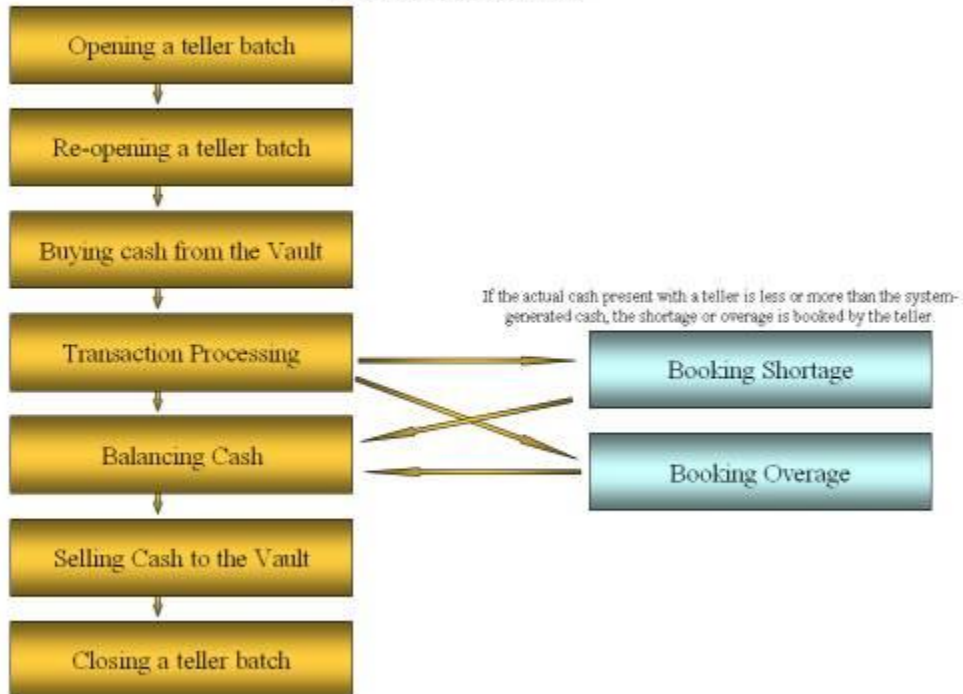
Opening a teller batch

Re-opening a teller batch

Buying cash from the Vault

Transaction Processing

Balancing Cash

Selling Cash to the Vault

Closing a teller batch

If the actual cash present with a teller is less or more than the system-generated cash, the shortage or overage is booked by the teller.

Booking Shortage

Booking Overage